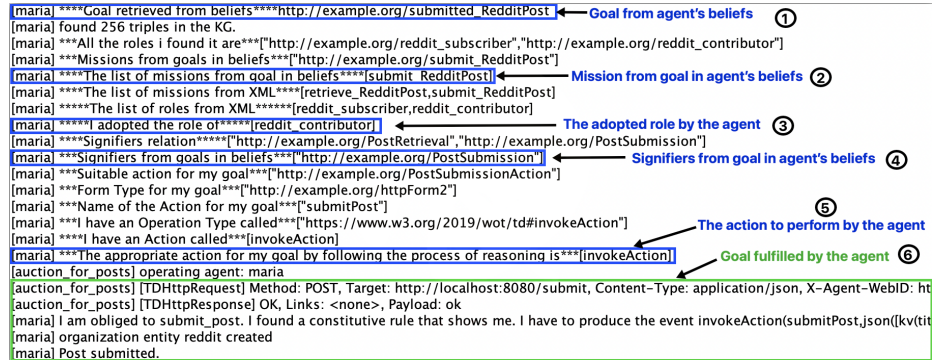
[maria] ****Goal retrieved from beliefs****http://example.org/submitted_RedditPost
Goal from agent's beliefs
①
[maria] found 256 triples in the KG.
[maria] ***All the roles i found it are***["http://example.org/reddit_subscriber","http://example.org/reddit_contributor"]
[maria] ***Missions from goals in beliefs***["http://example.org/submit_RedditPost"]
[maria] ****The list of missions from goal in beliefs****[submit_RedditPost]
Mission from goal in agent's beliefs
②
[maria] ****The list of missions from XML****[retrieve_RedditPost,submit_RedditPost]
[maria] *****The list of roles from XML******[reddit_subscriber,reddit_contributor]
[maria] *****I adopted the role of*****[reddit_contributor]
The adopted role by the agent
③
[maria] ****Signifiers relation*****["http://example.org/PostRetrieval","http://example.org/PostSubmission"]
[maria] ***Signifiers from goals in beliefs***["http://example.org/PostSubmission"]
Signifiers from goal in agent's beliefs
④
[maria] ***Suitable action for my goal***["http://example.org/PostSubmissionAction"]
[maria] ***Form Type for my goal***["http://example.org/httpForm2"]
[maria] ***Name of the Action for my goal***["submitPost"]
⑤
[maria] ***I have an Operation Type called***["https://www.w3.org/2019/wot/td#invokeAction"]
The action to perform by the agent
[maria] ****I have an Action called***[invokeAction]
[maria] ***The appropriate action for my goal by following the process of reasoning is***[invokeAction]
Goal fulfilled by the agent
⑥
[auction_for_posts] operating agent: maria
[auction_for_posts] [TDHttpRequest] Method: POST, Target: http://localhost:8080/submit, Content-Type: application/json, X-Agent-WebID: ht
[auction_for_posts] [TDHttpResponse] OK, Links: <none>, Payload: ok
[maria] I am obliged to submit_post. I found a constitutive rule that shows me. I have to produce the event invokeAction(submitPost,json([kv(tit
[maria] organization entity reddit created
[maria] Post submitted.